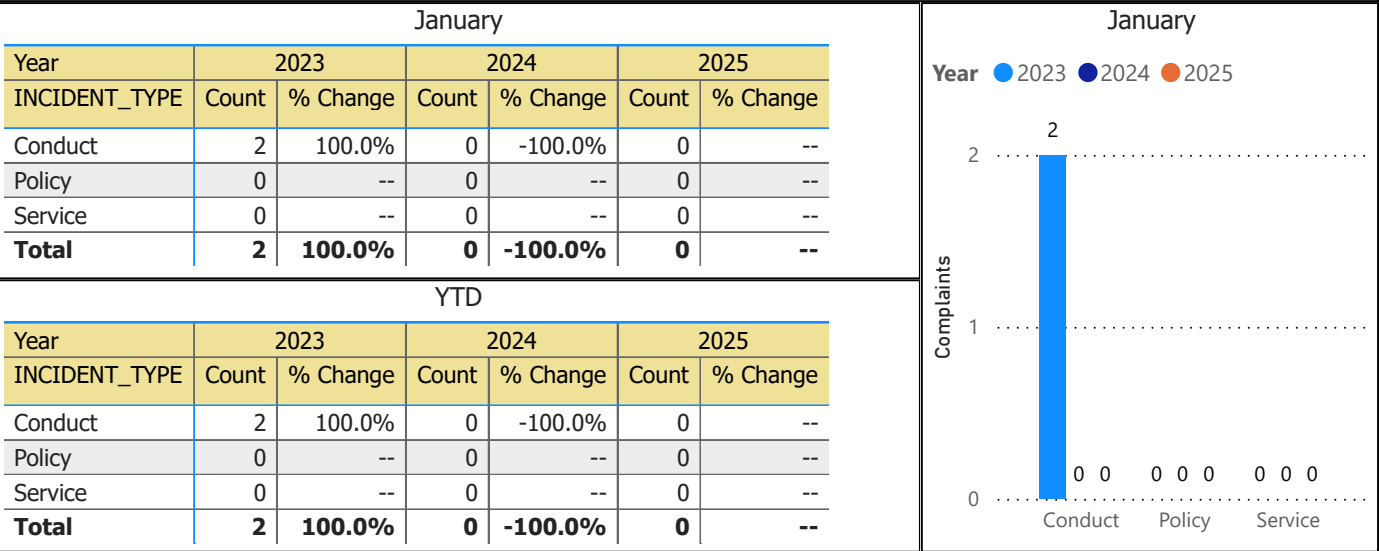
January

| Year | 2023 | | 2024 | | 2025 | |
|---|---|---|---|---|---|---|
| INCIDENT_TYPE | Count | % Change | Count | % Change | Count | % Change |
| Conduct | 2 | 100.0% | 0 | -100.0% | 0 | -- |
| Policy | 0 | -- | 0 | -- | 0 | -- |
| Service | 0 | -- | 0 | -- | 0 | -- |
| **Total** | **2** | **100.0%** | **0** | **-100.0%** | **0** | **--** |

YTD

| Year | 2023 | | 2024 | | 2025 | |
|---|---|---|---|---|---|---|
| INCIDENT_TYPE | Count | % Change | Count | % Change | Count | % Change |
| Conduct | 2 | 100.0% | 0 | -100.0% | 0 | -- |
| Policy | 0 | -- | 0 | -- | 0 | -- |
| Service | 0 | -- | 0 | -- | 0 | -- |
| **Total** | **2** | **100.0%** | **0** | **-100.0%** | **0** | **--** |

January

**Year** 2023 2024 2025

Complaints

2
1
0

2 0 0 0 0 0 0 0 0

Conduct Policy Service